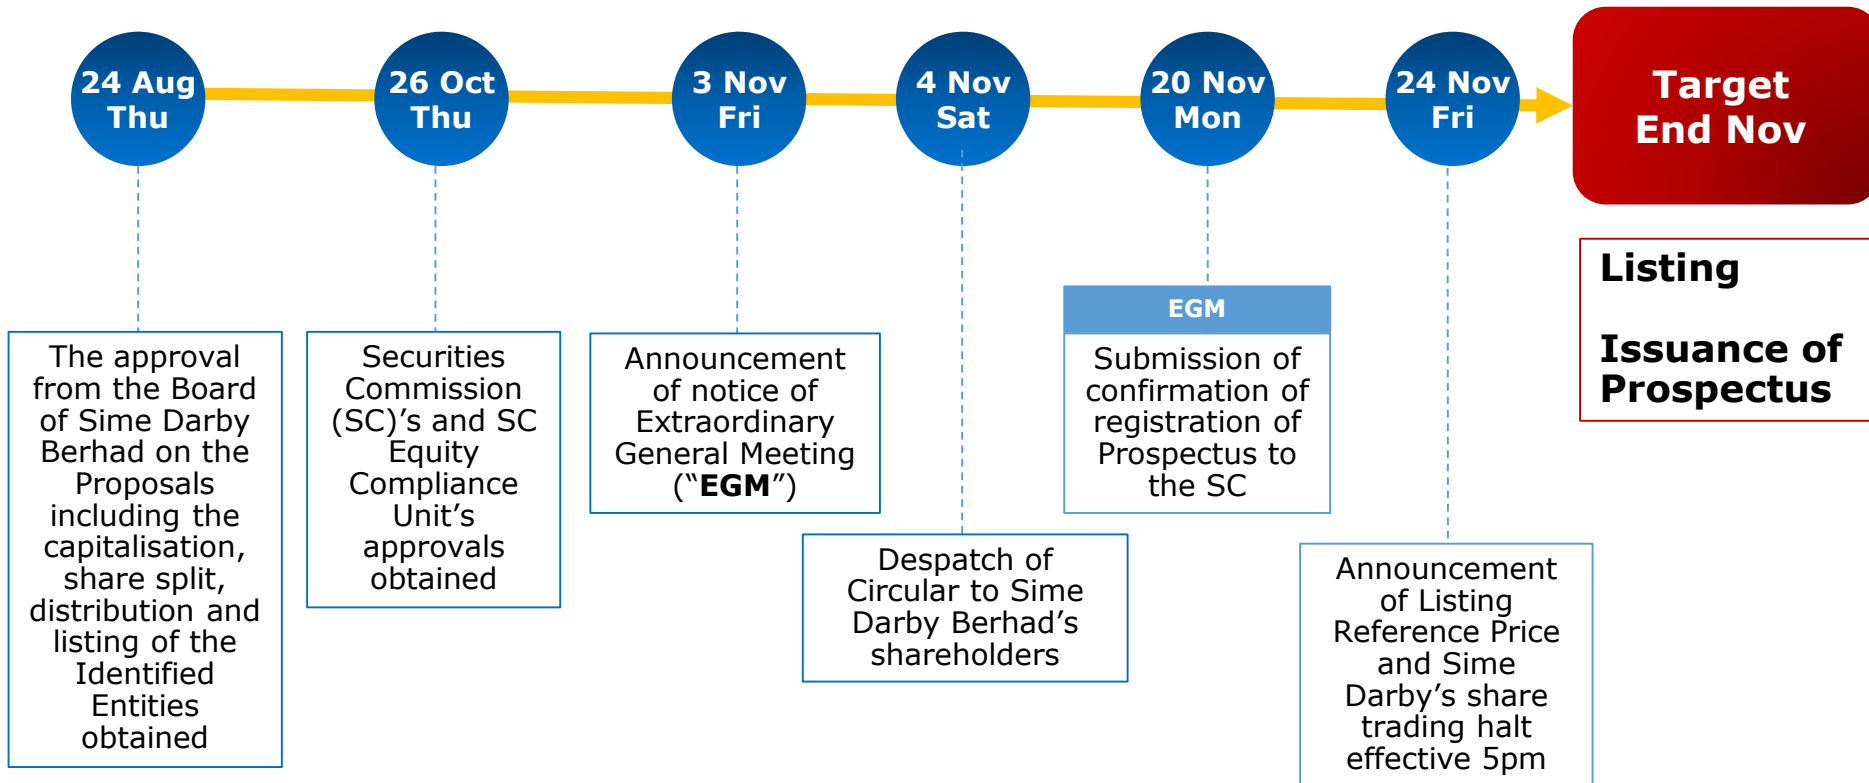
24 Aug Thu

26 Oct Thu

3 Nov Fri

4 Nov Sat

20 Nov Mon

24 Nov Fri

Target End Nov

The approval from the Board of Sime Darby Berhad on the Proposals including the capitalisation, share split, distribution and listing of the Identified Entities obtained

Securities Commission (SC)'s and SC Equity Compliance Unit's approvals obtained

Announcement of notice of Extraordinary General Meeting ("EGM")

Despatch of Circular to Sime Darby Berhad's shareholders

EGM

Submission of confirmation of registration of Prospectus to the SC

Announcement of Listing Reference Price and Sime Darby's share trading halt effective 5pm

Listing

Issuance of Prospectus